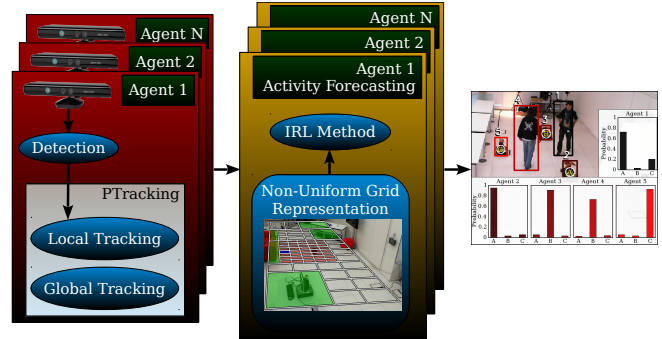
Agent N
Agent 2
Agent 1
Detection
PTracking
Local Tracking
Global Tracking

Agent N
Agent 2
Agent 1
Activity Forecasting
IRL Method
Non-Uniform Grid Representation

Agent 1
Probability
A B C
Agent 2
Agent 3
Agent 4
Agent 5
Probability
A B C